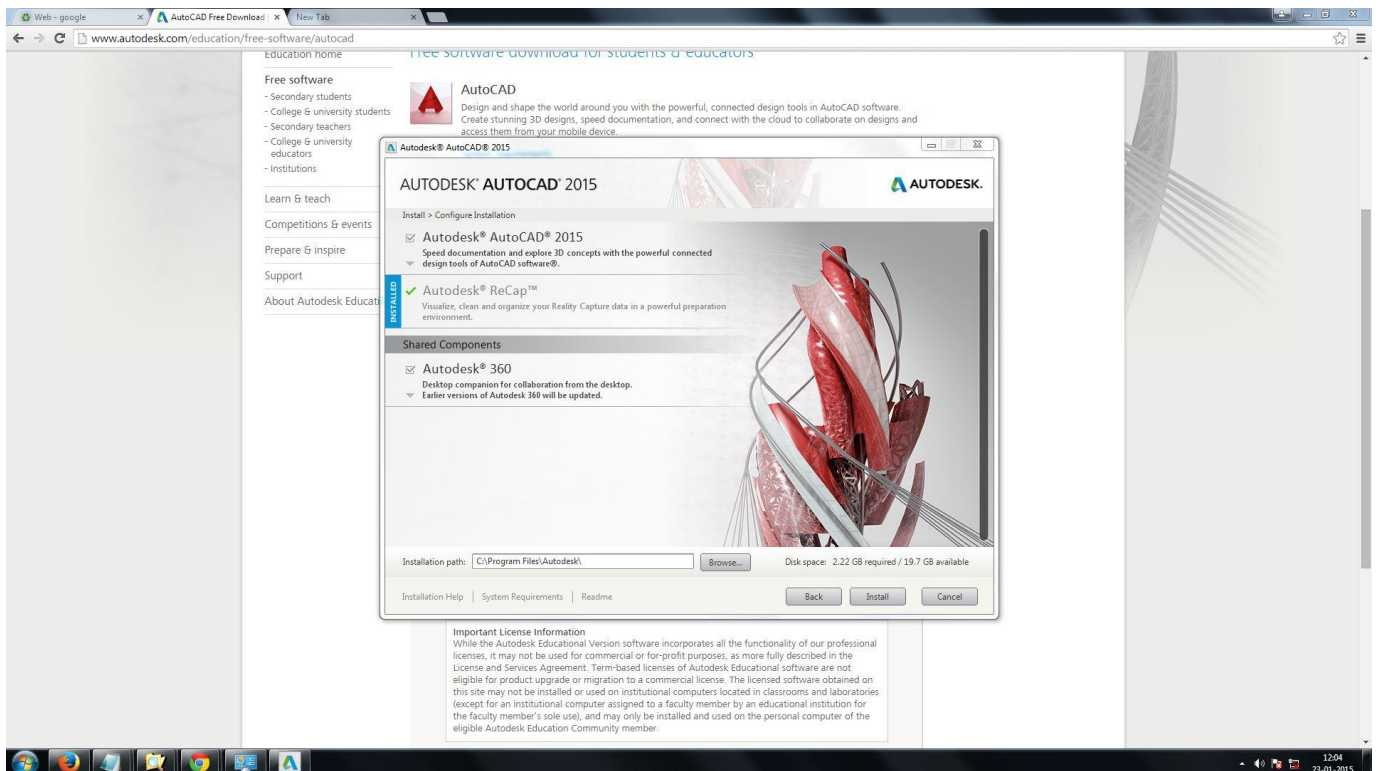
Web - google
AutoCAD Free Download
New Tab
www.autodesk.com/education/free-software/autocad

Education home
Free software for students & educators

Free software
- Secondary students
- College & university students
- Secondary teachers
- College & university educators
- Institutions
Learn & teach
Competitions & events
Prepare & inspire
Support
About Autodesk Educati

AutoCAD
Design and shape the world around you with the powerful, connected design tools in AutoCAD software. Create stunning 3D designs, speed documentation, and connect with the cloud to collaborate on designs and access them from your mobile device.

Autodesk® AutoCAD® 2015
AUTODESK® AUTOCAD® 2015
AUTODESK.
Install > Configure Installation
Autodesk® AutoCAD® 2015
Speed documentation and explore 3D concepts with the powerful connected design tools of AutoCAD software®.
INSTALLED
Autodesk® ReCap™
Visualize, clean and organize your Reality Capture data in a powerful preparation environment.
Shared Components
Autodesk® 360
Desktop companion for collaboration from the desktop.
Earlier versions of Autodesk 360 will be updated.
Installation path: C:\Program Files\Autodesk\
Browse...
Disk space: 2.22 GB required / 19.7 GB available
Installation Help | System Requirements | Readme
Back
Install
Cancel

Important License Information
While the Autodesk Educational Version software incorporates all the functionality of our professional licenses, it may not be used for commercial or for-profit purposes, as more fully described in the License and Services Agreement. Term-based licenses of Autodesk Educational software are not eligible for product upgrade or migration to a commercial license. The licensed software obtained on this site may not be installed or used on institutional computers located in classrooms and laboratories (except for an institutional computer assigned to a faculty member by an educational institution for the faculty member's sole use), and may only be installed and used on the personal computer of the eligible Autodesk Education Community member.

12:04
23-01-2015